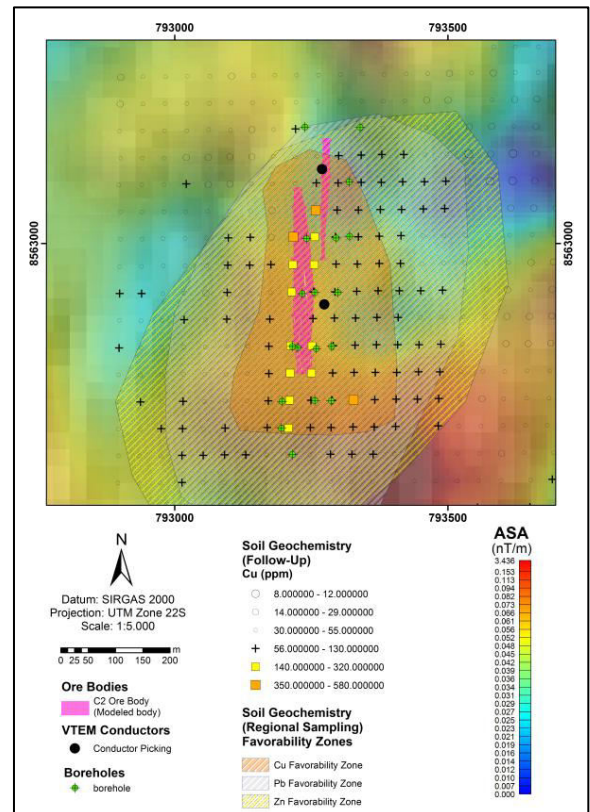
793000
793500
8563000
8563000
793000
793500

N

Datum: SIRGAS 2000
Projection: UTM Zone 22S
Scale: 1:5.000

m
0 25 50 100 150 200

Ore Bodies
C2 Ore Body (Modeled body)

VTEM Conductors
Conductor Picking

Boreholes
borehole

Soil Geochemistry (Follow-Up) Cu (ppm)
8.000000 - 12.000000
14.000000 - 29.000000
30.000000 - 55.000000
56.000000 - 130.000000
140.000000 - 320.000000
350.000000 - 580.000000

Soil Geochemistry (Regional Sampling) Favorability Zones
Cu Favorability Zone
Pb Favorability Zone
Zn Favorability Zone

ASA
(nT/m)
3.436
0.153
0.113
0.094
0.082
0.073
0.066
0.061
0.056
0.052
0.048
0.045
0.042
0.039
0.036
0.034
0.031
0.029
0.027
0.025
0.023
0.021
0.019
0.016
0.014
0.012
0.010
0.007
0.000